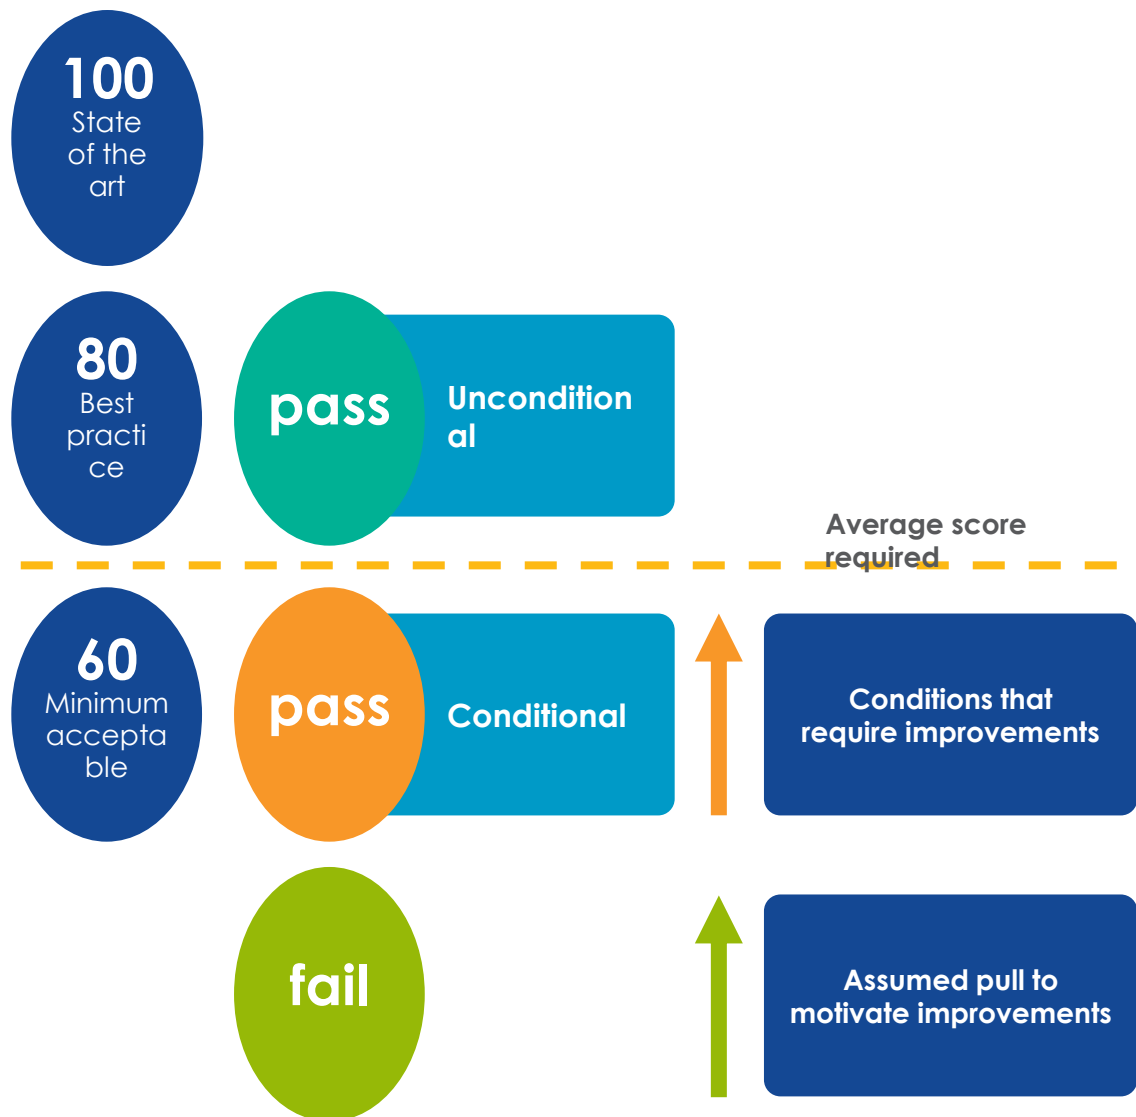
100
State of the art

80
Best practice

pass

Unconditional

Average score required

60
Minimum acceptable

pass

Conditional

Conditions that require improvements

fail

Assumed pull to motivate improvements